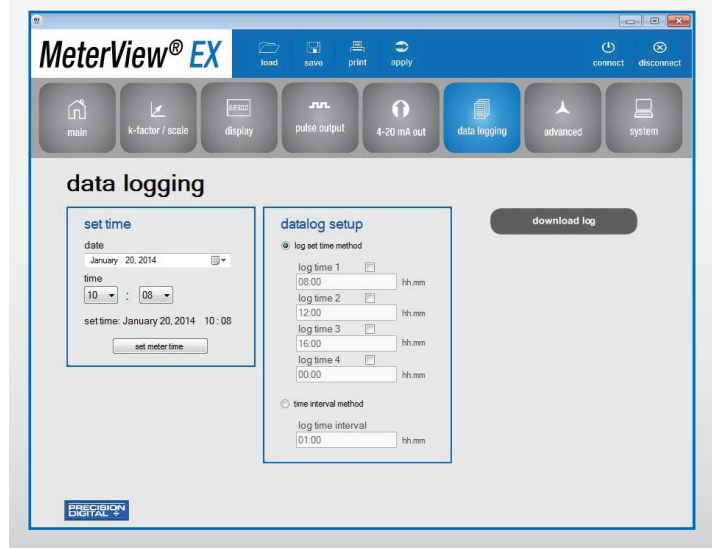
MeterView® EX

load
save
print
apply
connect
disconnect

main
k-factor / scale
68300
display
pulse output
4-20 mA out
data logging
advanced
system

data logging

set time
date
January 20, 2014
time
10 : 08
set time: January 20, 2014 10 : 08
set meter time

datalog setup
log set time method
log time 1
08:00 hh.mm
log time 2
12:00 hh.mm
log time 3
16:00 hh.mm
log time 4
00:00 hh.mm
time interval method
log time interval
01:00 hh.mm

download log

PRECISION DIGITAL